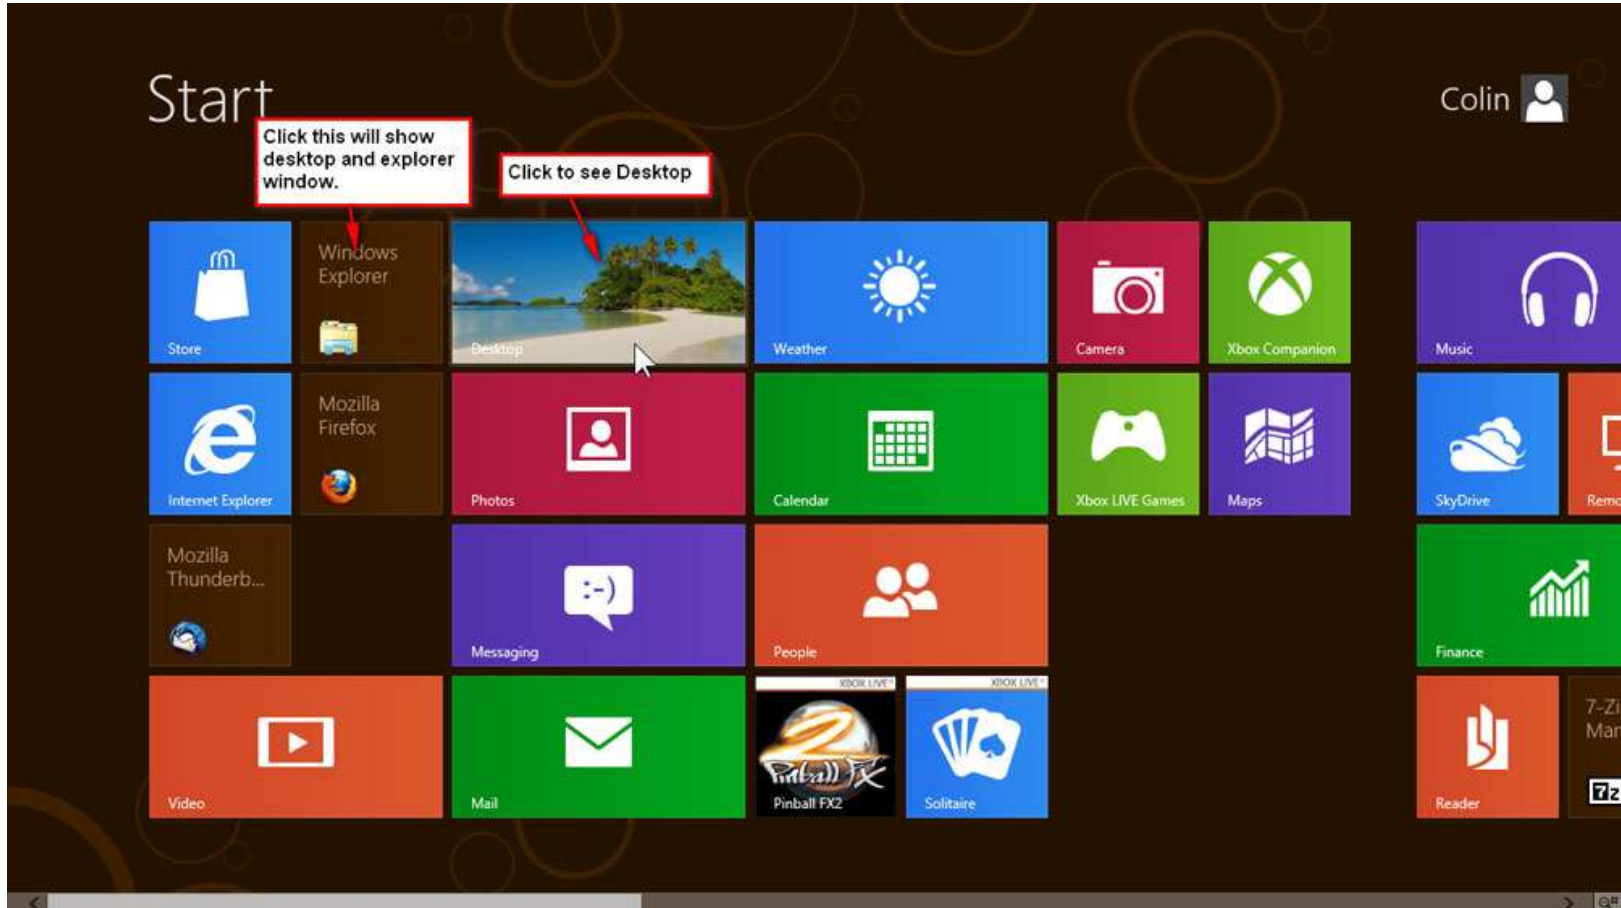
Start

Colin

Click this will show desktop and explorer window.

Click to see Desktop

Store

Windows Explorer

Desktop

Weather

Camera

Xbox Companion

Music

Internet Explorer

Mozilla Firefox

Photos

Calendar

Xbox LIVE Games

Maps

SkyDrive

Remo

Mozilla Thunderb...

:-)

Messaging

People

Finance

Video

Mail

XBOX LIVE

Pinball FX

Pinball FX2

XBOX LIVE

Solitaire

Reader

7-Zi
Mar

7z